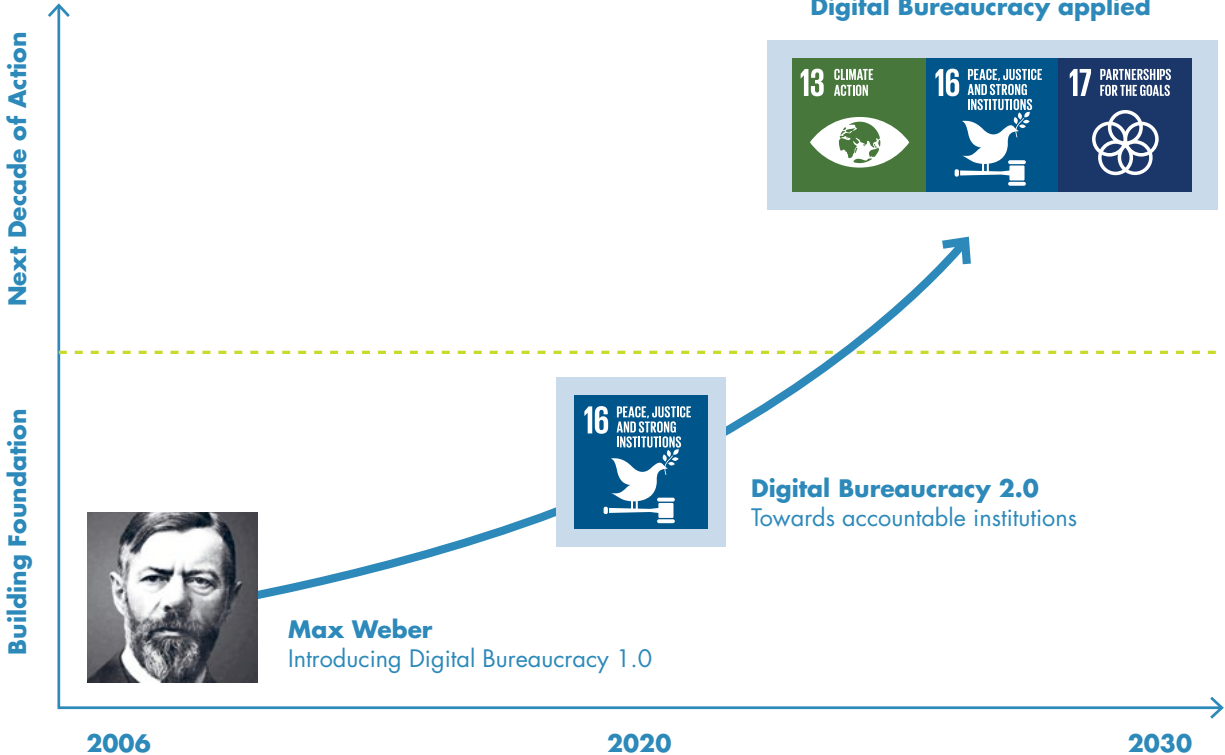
Next Decade of Action

Building Foundation

Digital Bureaucracy applied

13 CLIMATE ACTION

16 PEACE, JUSTICE AND STRONG INSTITUTIONS

17 PARTNERSHIPS FOR THE GOALS

16 PEACE, JUSTICE AND STRONG INSTITUTIONS

Digital Bureaucracy 2.0
Towards accountable institutions

Max Weber
Introducing Digital Bureaucracy 1.0

2006

2020

2030